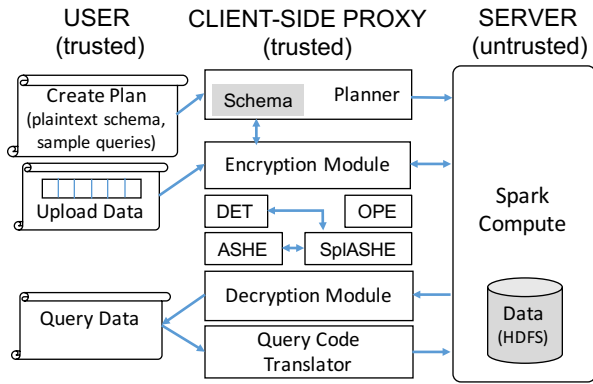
USER
(trusted)

CLIENT-SIDE PROXY
(trusted)

SERVER
(untrusted)

Create Plan
(plaintext schema, sample queries)

Upload Data

Query Data

Schema

Planner

Encryption Module

DET

OPE

ASHE

SplASHE

Decryption Module

Query Code Translator

Spark Compute

Data
(HDFS)